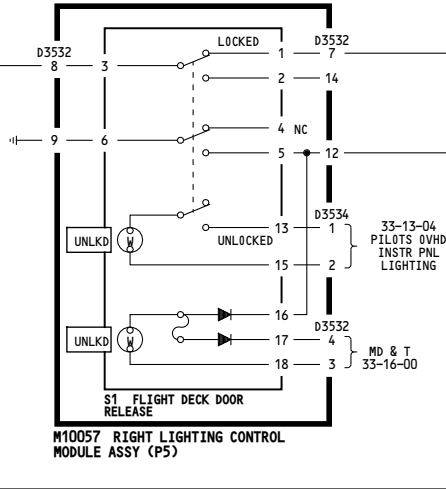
D3532
8
3
LOCKED
1
D3532
7
2
14
9
6
4 NC
5
12
D3534
13
1
33-13-04
PILOTS OVHD
INSTR PNL
LIGHTING
UNLKD
W
UNLOCKED
15
2
16
D3532
UNLKD
W
17
4
MD & T
33-16-00
18
3
S1 FLIGHT DECK DOOR RELEASE
M10057 RIGHT LIGHTING CONTROL MODULE ASSY (P5)